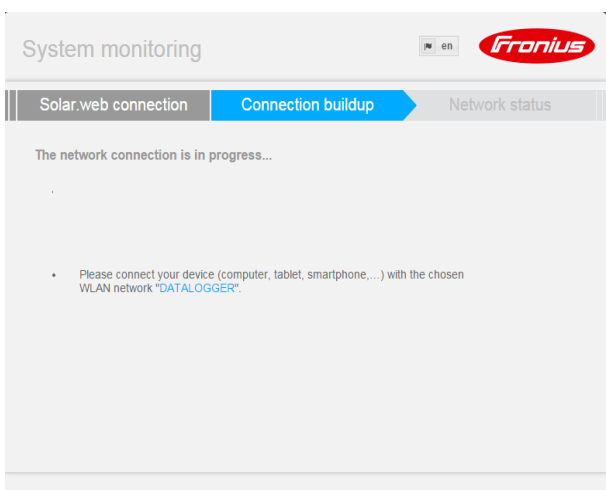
System monitoring

en

Fronius

Solar.web connection

Connection buildup

Network status

The network connection is in progress...

- Please connect your device (computer, tablet, smartphone,...) with the chosen WLAN network "DATALOGGER".